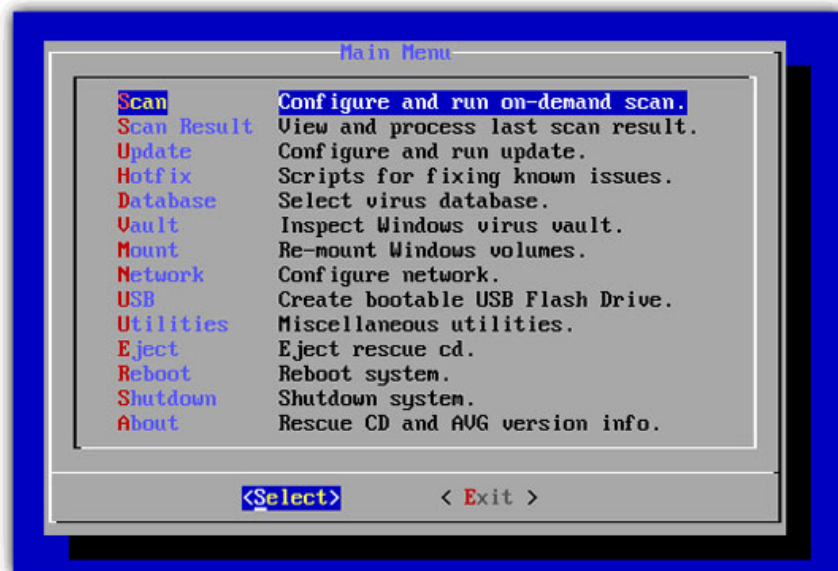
Main Menu

| | |
|---|---|
| Scan | Configure and run on-demand scan. |
| Scan Result | View and process last scan result. |
| Update | Configure and run update. |
| Hotfix | Scripts for fixing known issues. |
| Database | Select virus database. |
| Vault | Inspect Windows virus vault. |
| Mount | Re-mount Windows volumes. |
| Network | Configure network. |
| USB | Create bootable USB Flash Drive. |
| Utilities | Miscellaneous utilities. |
| Eject | Eject rescue cd. |
| Reboot | Reboot system. |
| Shutdown | Shutdown system. |
| About | Rescue CD and AVG version info. |

<Select> < Exit >